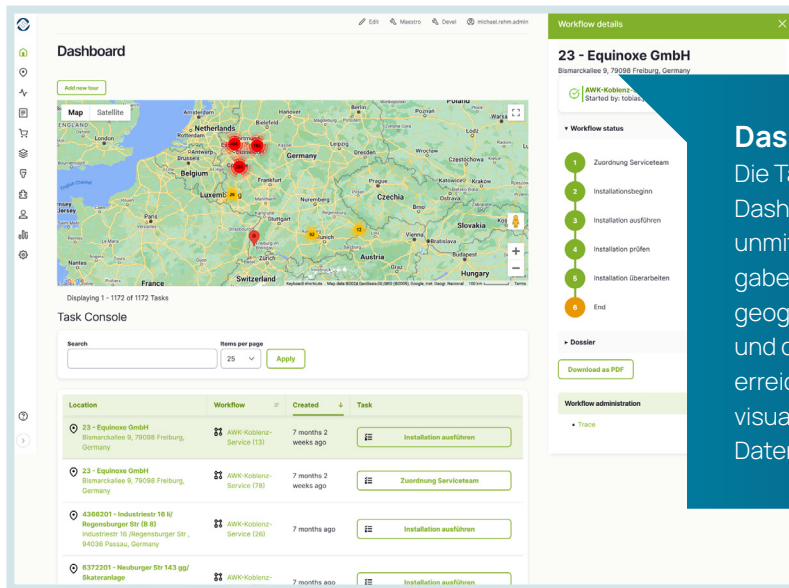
Edit Maestro Devel michael.rehm.admin

Dashboard

Add new tour

Map Satellite

Netherlands Germany Belgium Luxemb Frankfurt Czechia Nuremberg Stuttgart Slovakia Vienna Austria Zürich Switzerland France Hungary Budapest Prague Dresden Wrocław Poland Warsaw Brussels Jersey Nantes Krakow Ostrava Munich Brno

Keyboard shortcuts Map data ©2024 GeoBasis-DE/BKG (©2009), Google, Inst. Geogr. Nacional 100 km Terms

Displaying 1 - 1172 of 1172 Tasks

Task Console

Search

Items per page
25

Apply

| Location | Workflow | Created | Task |
|---|---|---|---|
| 23 - Equinoxe GmbH Bismarckallee 9, 79098 Freiburg, Germany | AWK-Koblenz-Service (13) | 7 months 2 weeks ago | Installation ausführen |
| 23 - Equinoxe GmbH Bismarckallee 9, 79098 Freiburg, Germany | AWK-Koblenz-Service (78) | 7 months 2 weeks ago | Zuordnung Serviceteam |
| 4368201 - Industriestr 16 li/ Regensburger Str (B 8) Industriestr 16 /Regensburger Str , 94036 Passau, Germany | AWK-Koblenz-Service (26) | 7 months ago | Installation ausführen |
| 6372201 - Neuburger Str 143 gg/ Skateranlage | AWK-Koblenz- | 7 months ago | Installation ausführen |

Workflow details

23 - Equinoxe GmbH
Bismarckallee 9, 79098 Freiburg, Germany

AWK-Koblenz-
Started by: tobias

Workflow status

1 Zuordnung Serviceteam
2 Installationsbeginn
3 Installation ausführen
4 Installation prüfen
5 Installation überarbeiten
6 End

Dossier

Download as PDF

Workflow administration

Trace

Das
Die Ta
Dash
unmit
gabe
geog
und d
erreic
visua
Daten